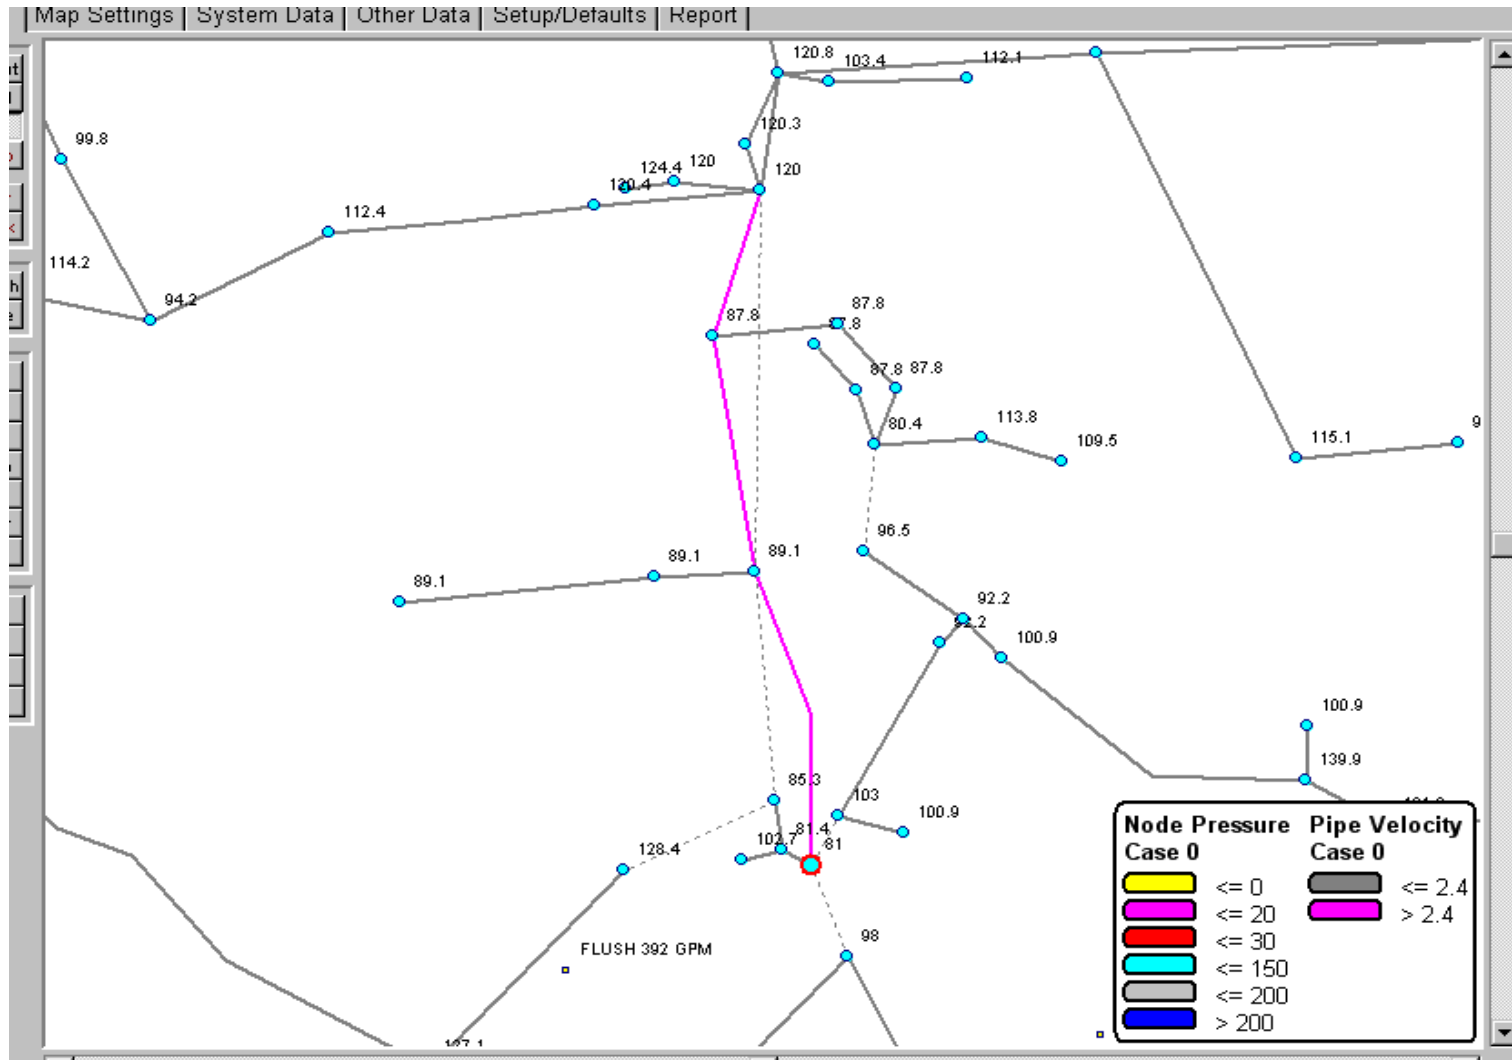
Map Settings | System Data | Other Data | Setup/Defaults | Report

120.8
103.4
112.1
99.8
120.3
124.4
120
120.4
120
112.4
114.2
94.2
87.8
87.8
87.8
87.8
87.8
80.4
113.8
109.5
115.1
9
96.5
89.1
89.1
89.1
92.2
92.2
100.9
100.9
139.9
85.3
103
100.9
81.4
102.7
81
128.4
98
FLUSH 392 GPM
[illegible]

Node Pressure
Case 0
<= 0
<= 20
<= 30
<= 150
<= 200
> 200

Pipe Velocity
Case 0
<= 2.4
> 2.4